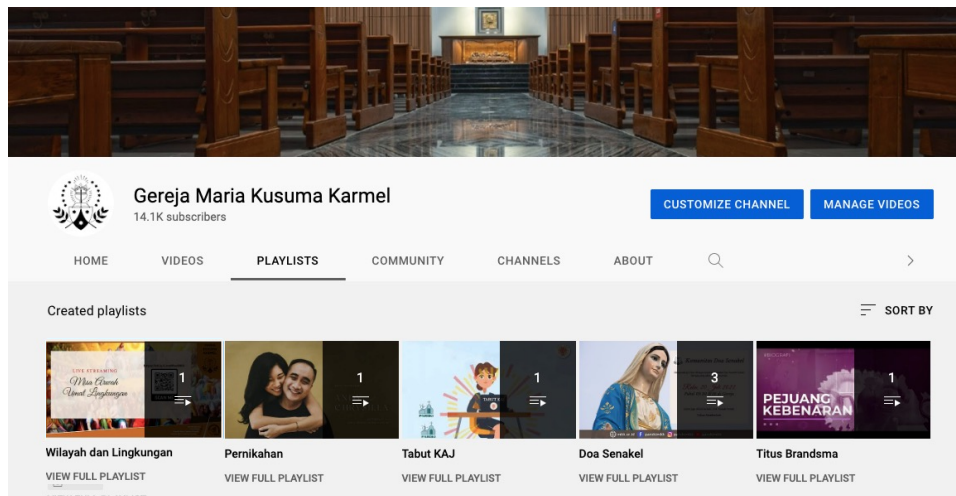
Gereja Maria Kusuma Karmel
14.1K subscribers

CUSTOMIZE CHANNEL
MANAGE VIDEOS

HOME
VIDEOS
PLAYLISTS
COMMUNITY
CHANNELS
ABOUT

Created playlists
SORT BY

LIVE STREAMING
Misa Arwah
Umat Lingkungan
1

1

1

3

PEJUANG KEBENARAN
1

Wilayah dan Lingkungan
VIEW FULL PLAYLIST

Pernikahan
VIEW FULL PLAYLIST

Tabut KAJ
VIEW FULL PLAYLIST

Doa Senakel
VIEW FULL PLAYLIST

Titus Brandsma
VIEW FULL PLAYLIST